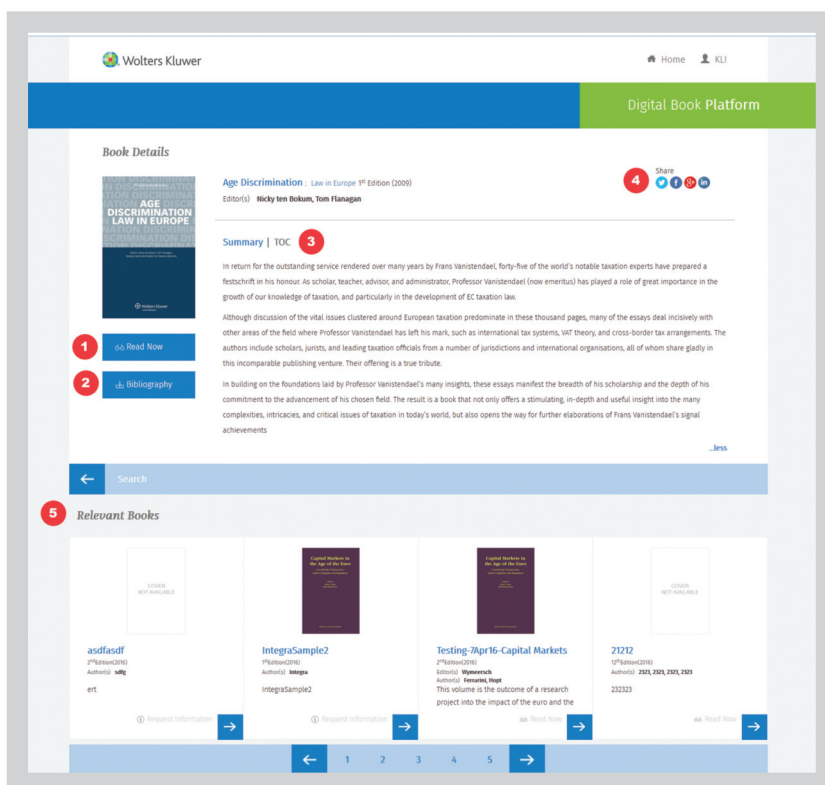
Wolters Kluwer

Home KLI

Digital Book Platform

Book Details

AGE DISCRIMINATION LAW IN EUROPE

Wolters Kluwer

Age Discrimination : Law in Europe 1st Edition (2009)

Editor(s) Nicky ten Bokum, Tom Flanagan

Share

4

Summary | TOC 3

In return for the outstanding service rendered over many years by Frans Vanistendael, forty-five of the world's notable taxation experts have prepared a festschrift in his honour. As scholar, teacher, advisor, and administrator, Professor Vanistendael (now emeritus) has played a role of great importance in the growth of our knowledge of taxation, and particularly in the development of EC taxation law.

Although discussion of the vital issues clustered around European taxation predominate in these thousand pages, many of the essays deal incisively with other areas of the field where Professor Vanistendael has left his mark, such as international tax systems, VAT theory, and cross-border tax arrangements. The authors include scholars, jurists, and leading taxation officials from a number of jurisdictions and international organisations, all of whom share gladly in this incomparable publishing venture. Their offering is a true tribute.

In building on the foundations laid by Professor Vanistendael's many insights, these essays manifest the breadth of his scholarship and the depth of his commitment to the advancement of his chosen field. The result is a book that not only offers a stimulating, in-depth and useful insight into the many complexities, intricacies, and critical issues of taxation in today's world, but also opens the way for further elaborations of Frans Vanistendael's signal achievements

1 Read Now

2 Bibliography

...less

Search

5 Relevant Books

COVER NOT AVAILABLE

asdfasdf
2nd Edition(2016)
Author(s) sdfg
ert

Request Information

Capital Markets in the Age of the Euro

IntegraSample2
1st Edition(2016)
Author(s) Integra
IntegraSample2

Request Information

Capital Markets in the Age of the Euro

Testing-7Apr16-Capital Markets
2nd Edition(2016)
Editor(s) Wymeersch
Author(s) Ferrarini, Hopt
This volume is the outcome of a research project into the impact of the euro and the

Read Now

COVER NOT AVAILABLE

21212
12th Edition(2016)
Author(s) 2323, 2323, 2323, 2323
232323

Read Now

1 2 3 4 5